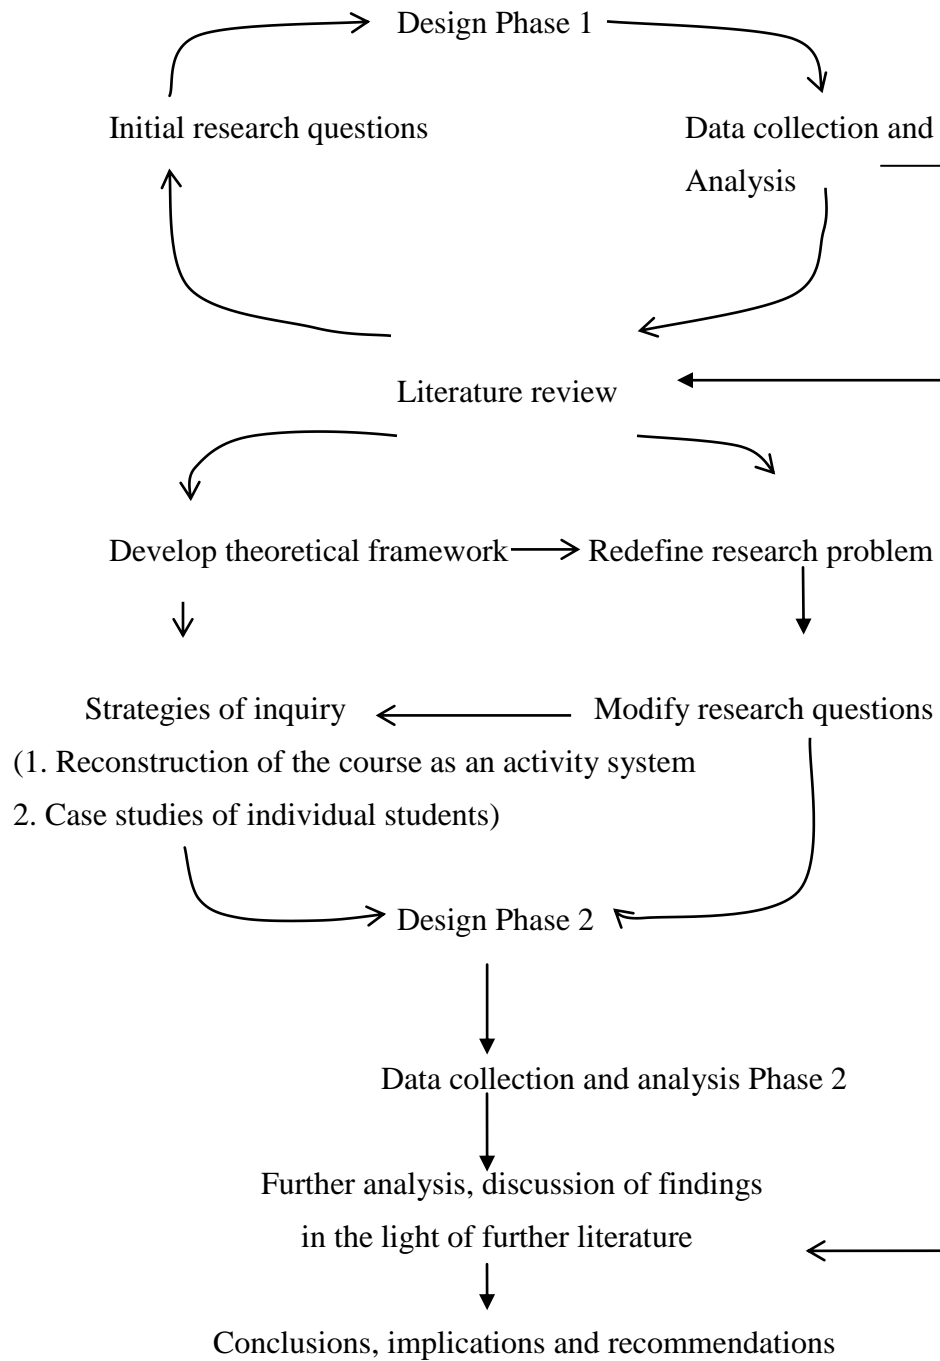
Design Phase 1

Initial research questions

Data collection and Analysis

Literature review

Develop theoretical framework

Redefine research problem

Strategies of inquiry

(1. Reconstruction of the course as an activity system

2. Case studies of individual students)

Modify research questions

Design Phase 2

Data collection and analysis Phase 2

Further analysis, discussion of findings in the light of further literature

Conclusions, implications and recommendations